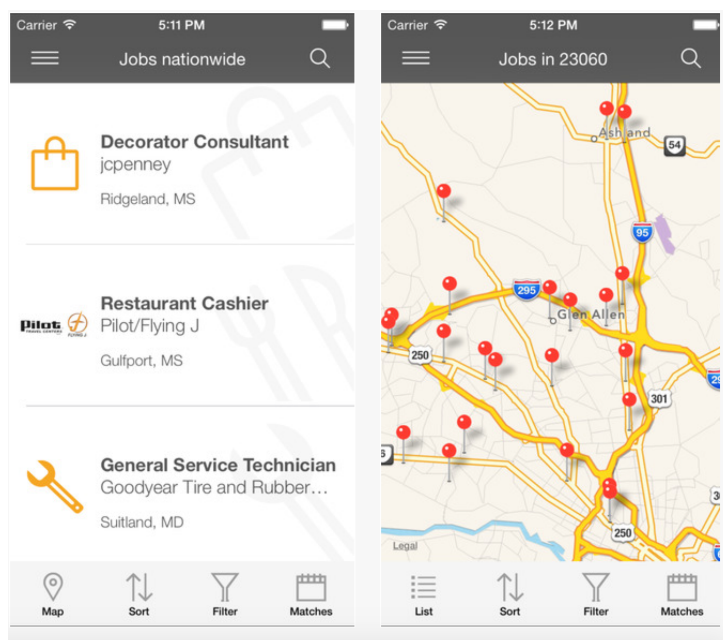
Carrier 5:11 PM

Jobs nationwide

Decorator Consultant
jcpenney
Ridgeland, MS

Pilot FLYING J
Restaurant Cashier
Pilot/Flying J
Gulfport, MS

General Service Technician
Goodyear Tire and Rubber...
Suitland, MD

Map Sort Filter Matches

Carrier 5:12 PM

Jobs in 23060

Ashland
54
95
295
Glen Allen
250
301
5
250
Legal

List Sort Filter Matches